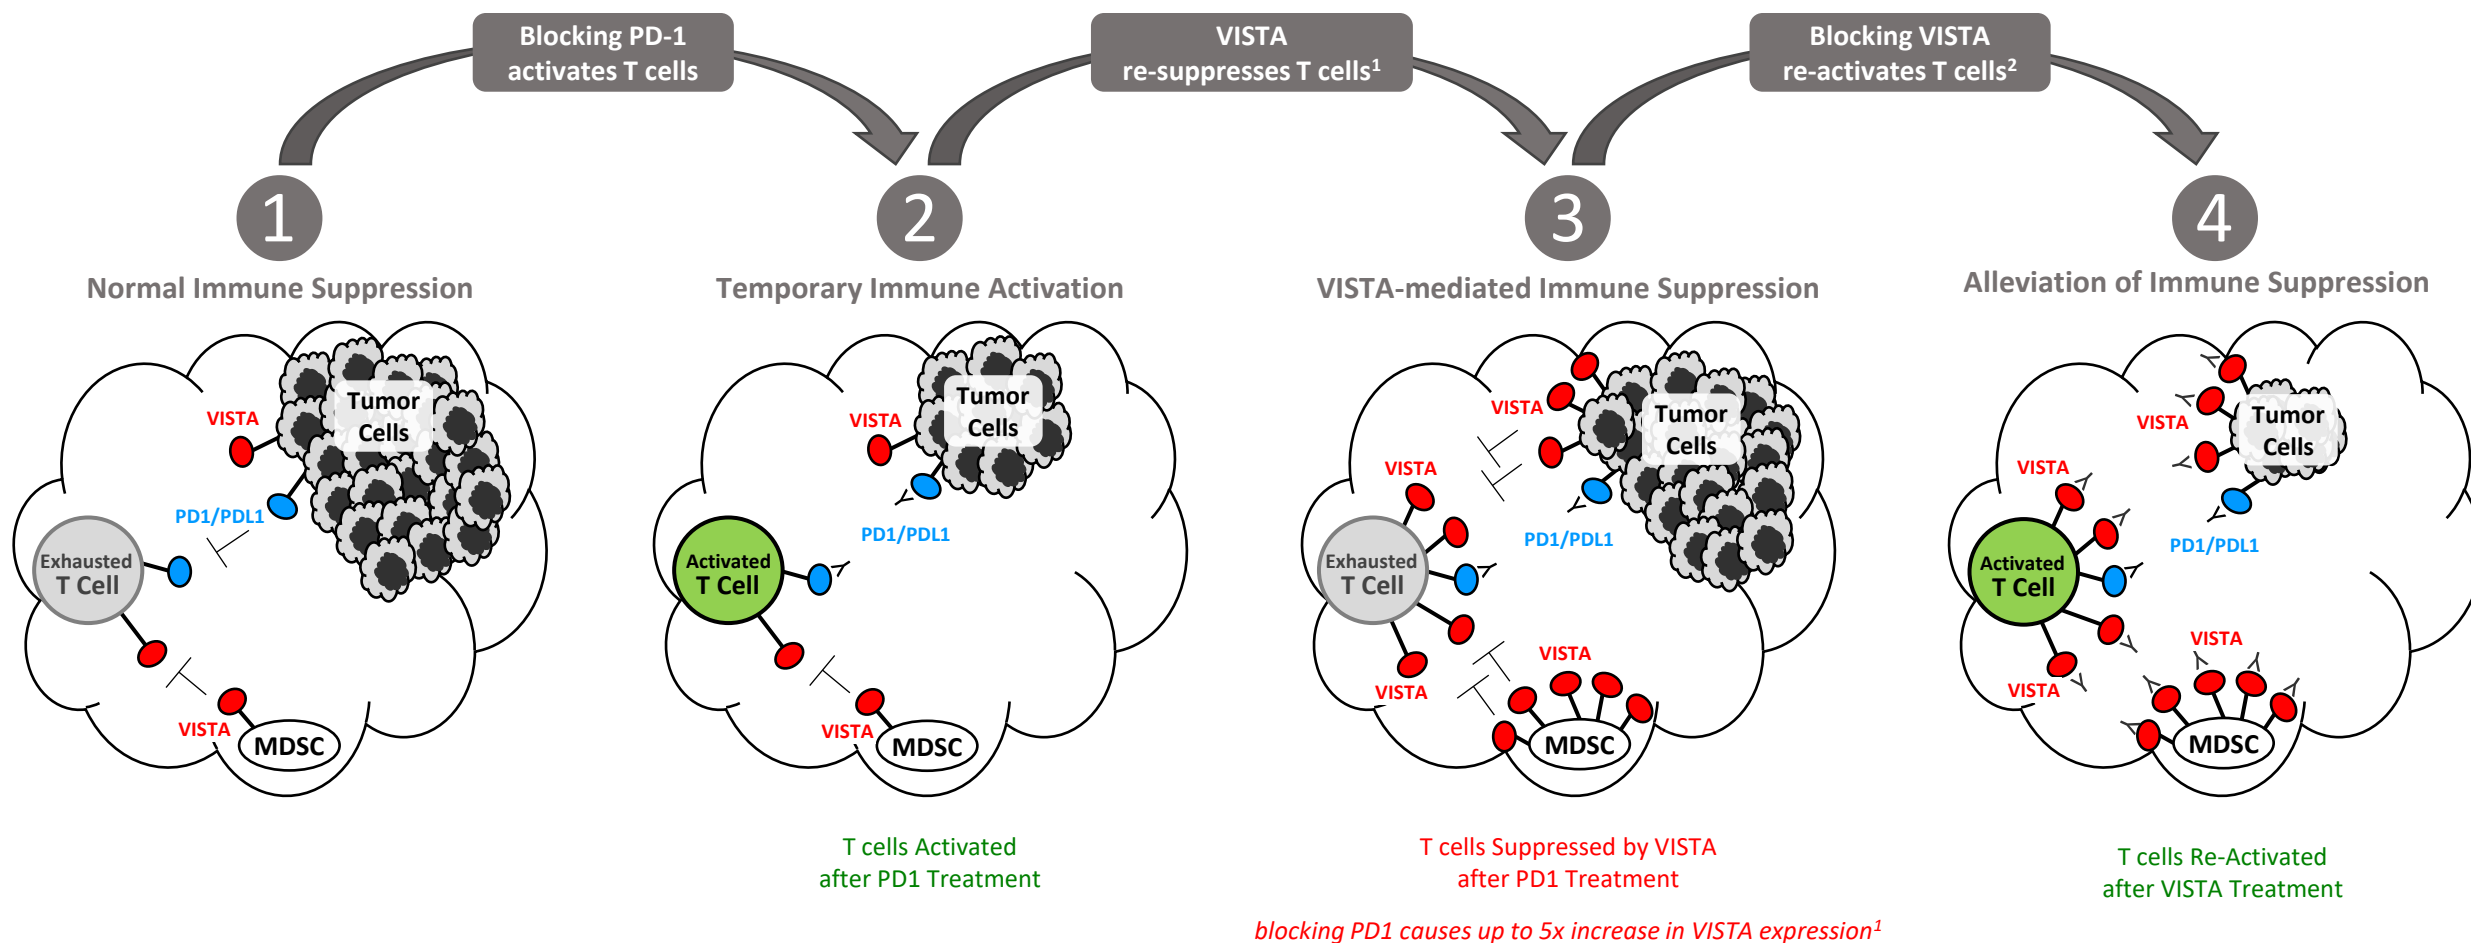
Blocking PD-1 activates T cells

VISTA re-suppresses T cells$^1$

Blocking VISTA re-activates T cells$^2$

1

Normal Immune Suppression

Tumor Cells

VISTA

PD1/PDL1

Exhausted T Cell

VISTA

MDSC

2

Temporary Immune Activation

Tumor Cells

VISTA

PD1/PDL1

Activated T Cell

VISTA

MDSC

T cells Activated after PD1 Treatment

3

VISTA-mediated Immune Suppression

VISTA

Tumor Cells

VISTA

PD1/PDL1

Exhausted T Cell

VISTA

VISTA

MDSC

T cells Suppressed by VISTA after PD1 Treatment

blocking PD1 causes up to 5x increase in VISTA expression$^1$

4

Alleviation of Immune Suppression

VISTA

Tumor Cells

VISTA

PD1/PDL1

Activated T Cell

VISTA

VISTA

MDSC

T cells Re-Activated after VISTA Treatment